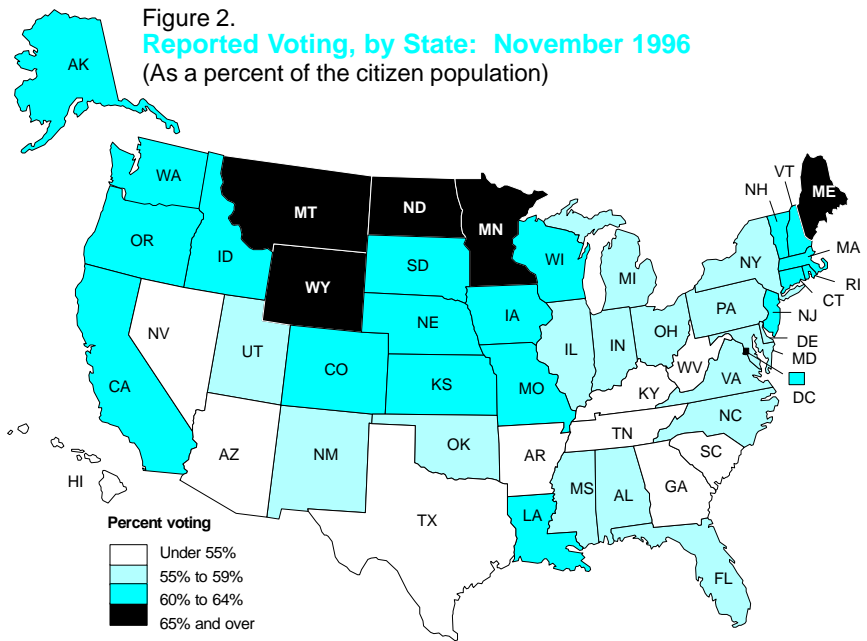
Figure 2.
Reported Voting, by State: November 1996
(As a percent of the citizen population)

AK
WA
MT
ND
MN
OR
ID
SD
WI
WY
NV
NE
IA
UT
CO
KS
MO
CA
IL
IN
OH
MI
NY
PA
VT
NH
ME
MA
RI
CT
NJ
DE
MD
DC
WV
VA
KY
NC
TN
SC
GA
AL
MS
AR
LA
OK
TX
NM
AZ
FL
HI

Percent voting
Under 55%
55% to 59%
60% to 64%
65% and over